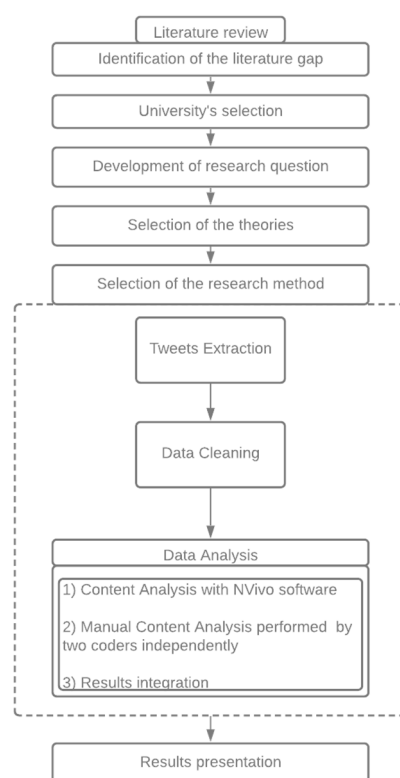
Literature review

Identification of the literature gap

University's selection

Development of research question

Selection of the theories

Selection of the research method

Tweets Extraction

Data Cleaning

Data Analysis

1) Content Analysis with NVivo software

2) Manual Content Analysis performed by two coders independently

3) Results integration

Results presentation